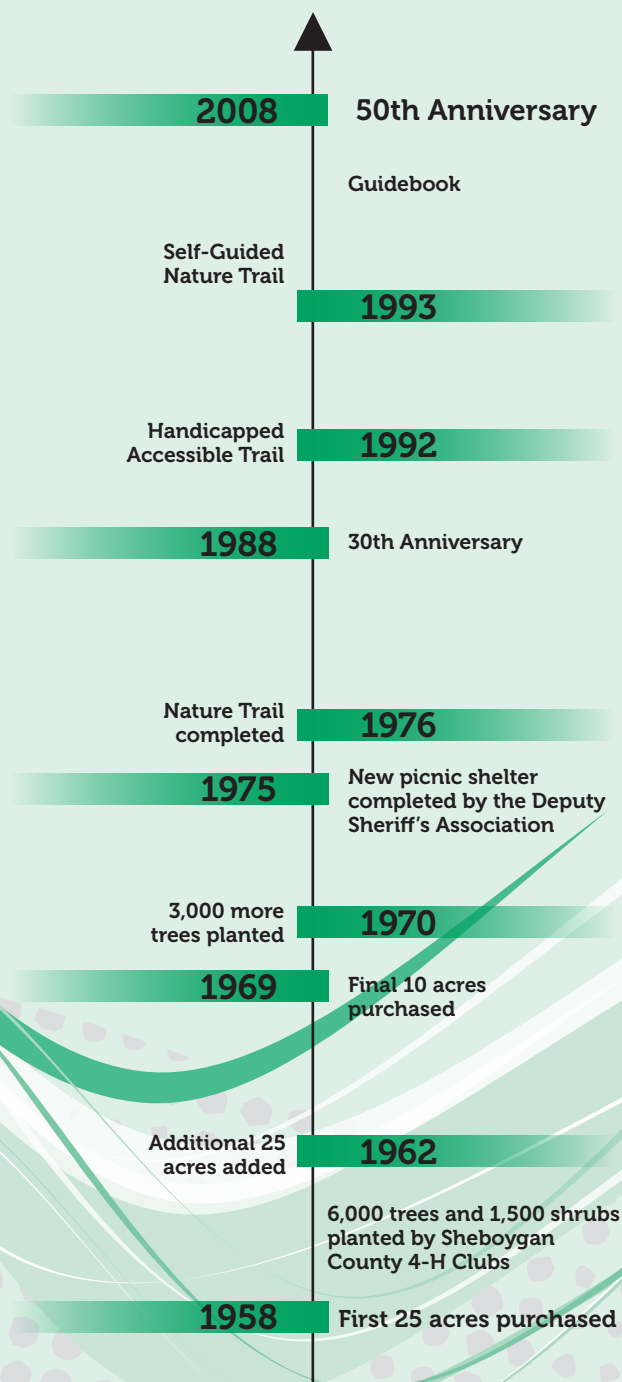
2008 50th Anniversary

Guidebook

Self-Guided Nature Trail

1993

Handicapped Accessible Trail

1992

1988 30th Anniversary

Nature Trail completed

1976

1975 New picnic shelter completed by the Deputy Sheriff's Association

3,000 more trees planted

1970

1969 Final 10 acres purchased

Additional 25 acres added

1962

6,000 trees and 1,500 shrubs planted by Sheboygan County 4-H Clubs

1958 First 25 acres purchased